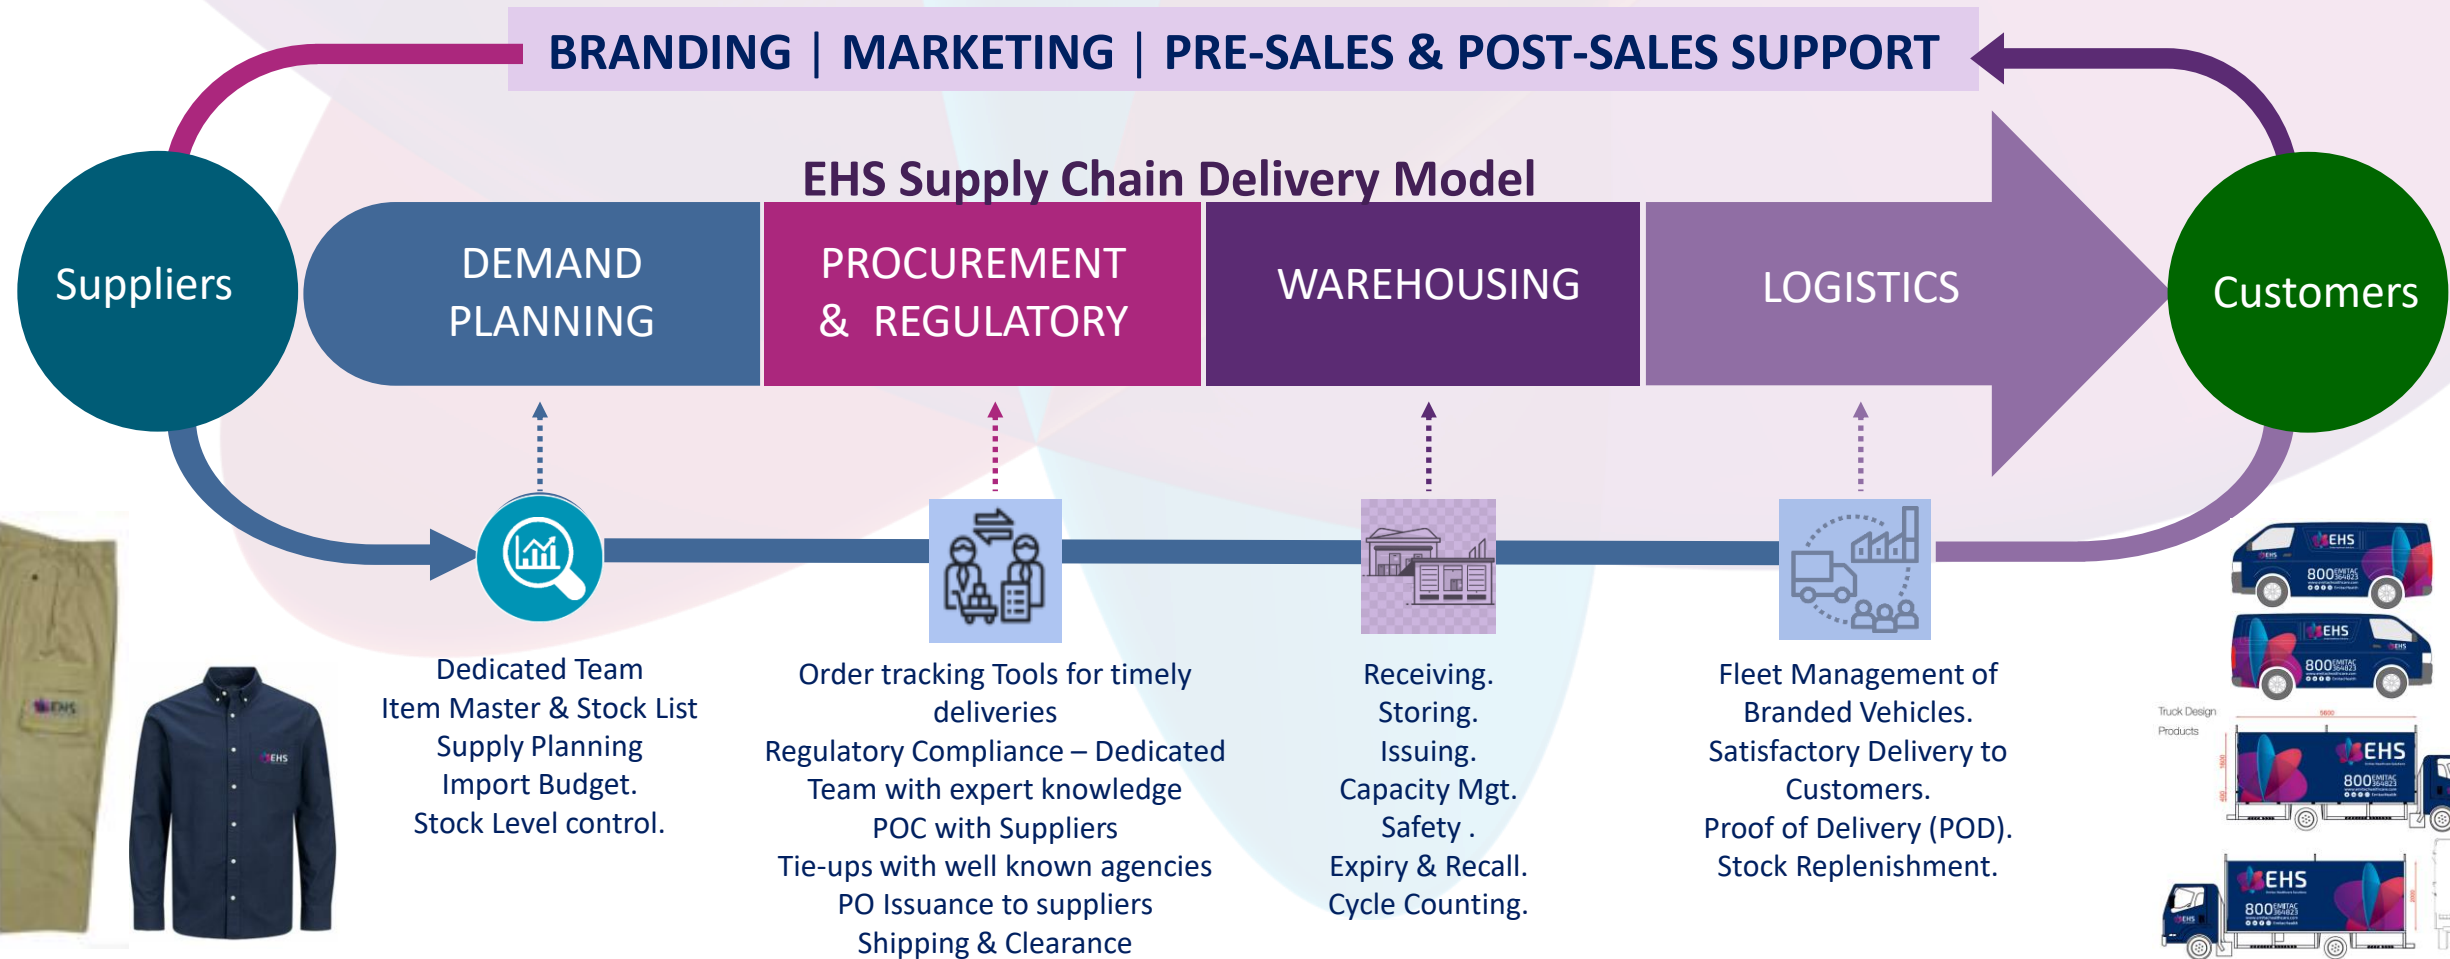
BRANDING | MARKETING | PRE-SALES & POST-SALES SUPPORT

EHS Supply Chain Delivery Model

Suppliers

DEMAND PLANNING

PROCUREMENT & REGULATORY

WAREHOUSING

LOGISTICS

Customers

Dedicated Team
Item Master & Stock List
Supply Planning
Import Budget.
Stock Level control.

Order tracking Tools for timely deliveries
Regulatory Compliance – Dedicated Team with expert knowledge
POC with Suppliers
Tie-ups with well known agencies
PO Issuance to suppliers
Shipping & Clearance

Receiving.
Storing.
Issuing.
Capacity Mgt.
Safety .
Expiry & Recall.
Cycle Counting.

Fleet Management of Branded Vehicles.
Satisfactory Delivery to Customers.
Proof of Delivery (POD).
Stock Replenishment.

EHS
EHS
EHS
800
EHS
800
Truck Design
Products
EHS
800
EHS
800